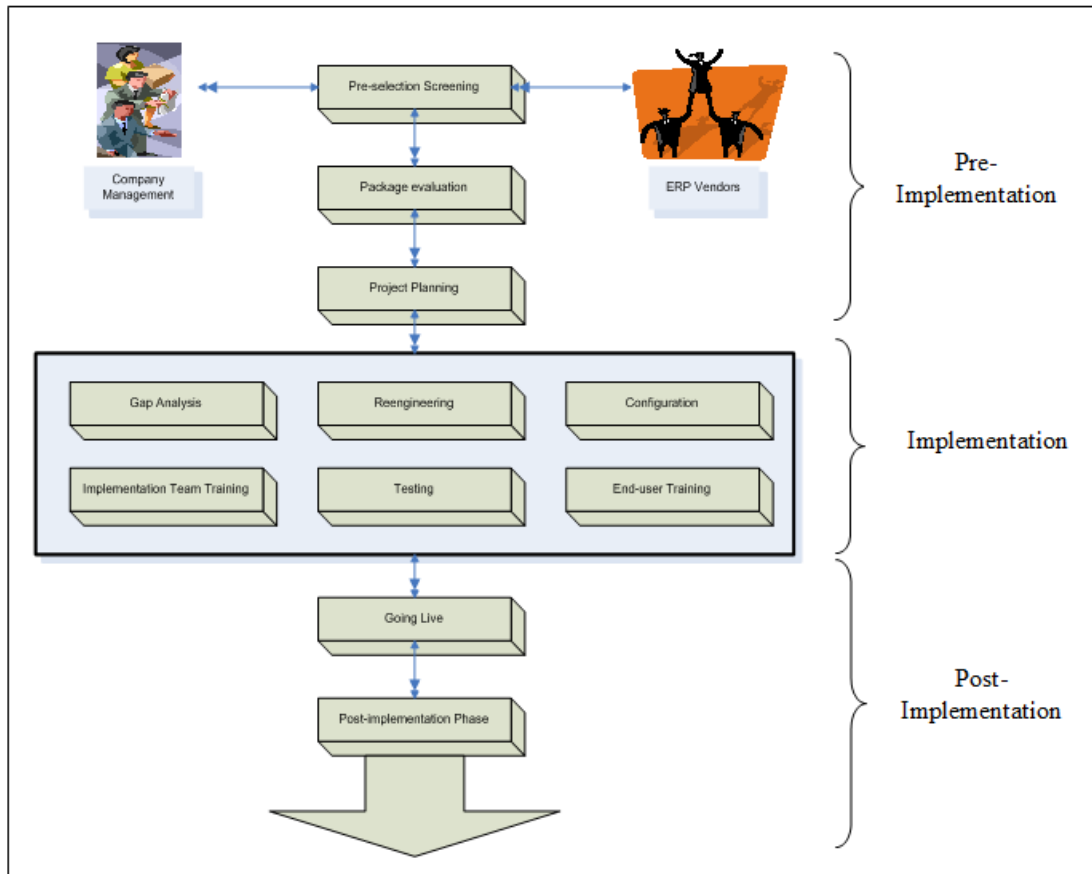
Company Management

Pre-selection Screening

ERP Vendors

Package evaluation

Project Planning

Pre-Implementation

Gap Analysis

Reengineering

Configuration

Implementation Team Training

Testing

End-user Training

Implementation

Going Live

Post-implementation Phase

Post-Implementation